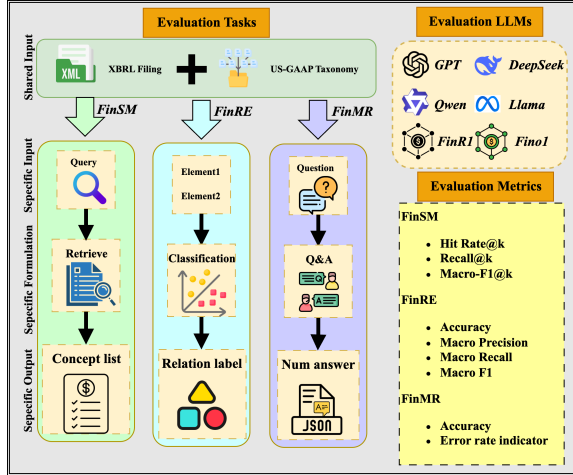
Evaluation Tasks

Shared Input

XML

XBRL Filing

US-GAAP Taxonomy

FinSM

FinRE

FinMR

Sepecific Input

Sepecific Formulation

Sepecific Output

Query

Retrieve

Concept list

Element1

Element2

Classification

Relation label

Question

Q&A

Num answer

JSON

Evaluation LLMs

GPT

DeepSeek

Qwen

Llama

FinR1

Fino1

Evaluation Metrics

FinSM

- Hit Rate@k
- Recall@k
- Macro-F1@k

FinRE

- Accuracy
- Macro Precision
- Macro Recall
- Macro F1

FinMR

- Accuracy
- Error rate indicator